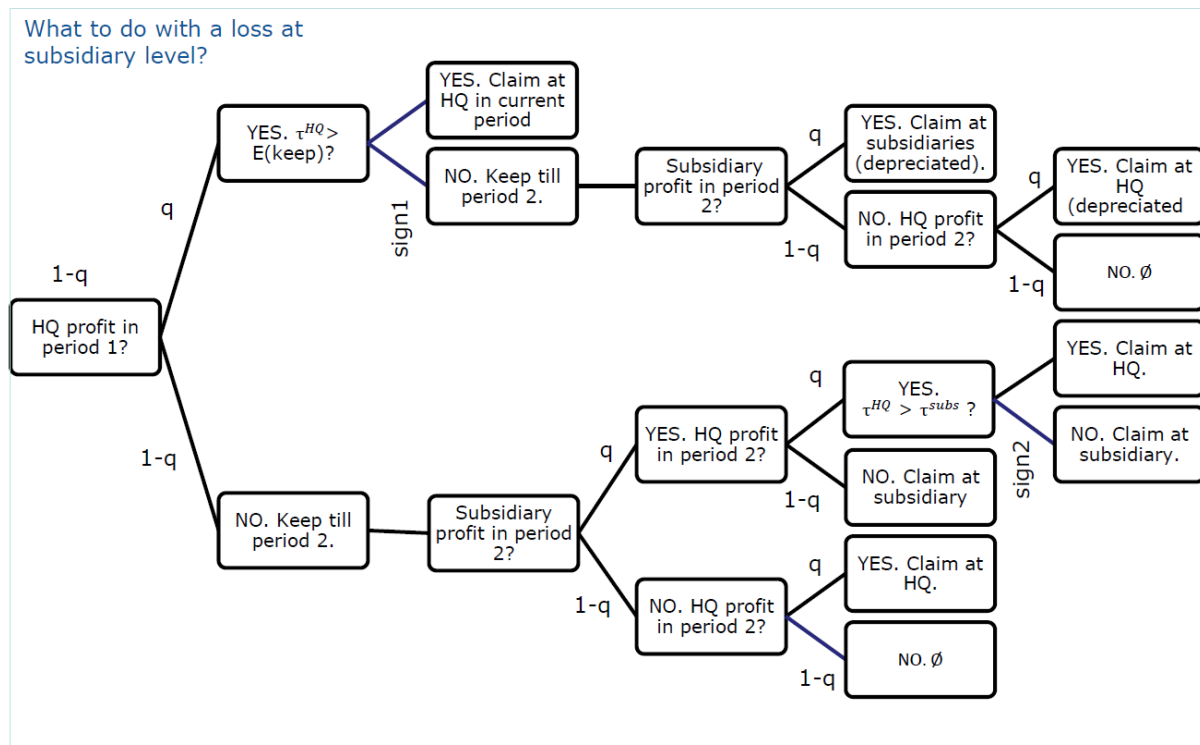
What to do with a loss at subsidiary level?

HQ profit in period 1?

q

1-q

1-q

YES. $\tau^{HQ}>$ E(keep)?

sign1

YES. Claim at HQ in current period

NO. Keep till period 2.

Subsidiary profit in period 2?

q

1-q

YES. Claim at subsidiaries (depreciated).

NO. HQ profit in period 2?

q

1-q

YES. Claim at HQ (depreciated

NO. Ø

NO. Keep till period 2.

Subsidiary profit in period 2?

q

1-q

YES. HQ profit in period 2?

q

1-q

YES. $\tau^{HQ} > \tau^{subs}$ ?

sign2

YES. Claim at HQ.

NO. Claim at subsidiary.

NO. Claim at subsidiary

NO. HQ profit in period 2?

q

1-q

YES. Claim at HQ.

NO. Ø